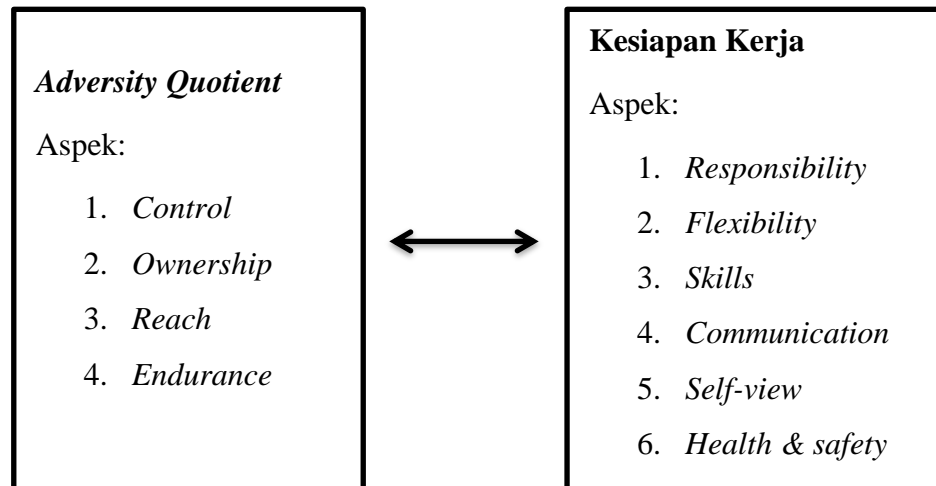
*Adversity Quotient*

Aspek:

1. *Control*
2. *Ownership*
3. *Reach*
4. *Endurance*

**Kesiapan Kerja**

Aspek:

1. *Responsibility*
2. *Flexibility*
3. *Skills*
4. *Communication*
5. *Self-view*
6. *Health & safety*